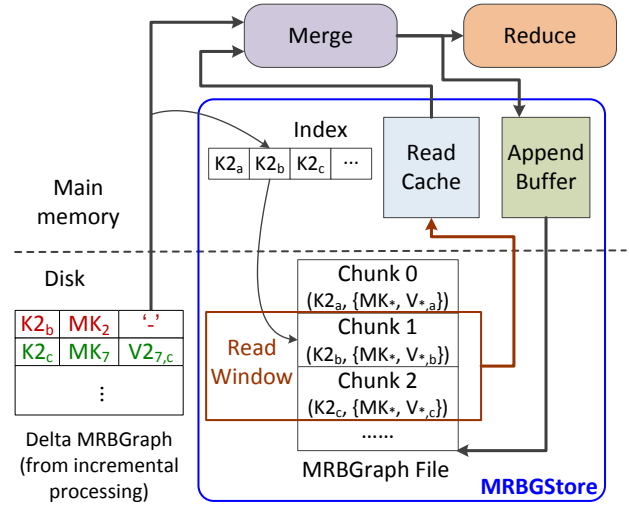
Merge

Reduce

Index

$K2_a$ | $K2_b$ | $K2_c$ | ···

Read Cache

Append Buffer

Main memory

Disk

| $K2_b$ | $MK_2$ | '-' |
|---|---|---|
| $K2_c$ | $MK_7$ | $V2_{7,c}$ |
| ⋮ | | |

Delta MRBGraph (from incremental processing)

Read Window

Chunk 0
($K2_a$, {$MK_*$, $V_{*,a}$})

Chunk 1
($K2_b$, {$MK_*$, $V_{*,b}$})

Chunk 2
($K2_c$, {$MK_*$, $V_{*,c}$})

......

MRBGraph File

MRBGStore